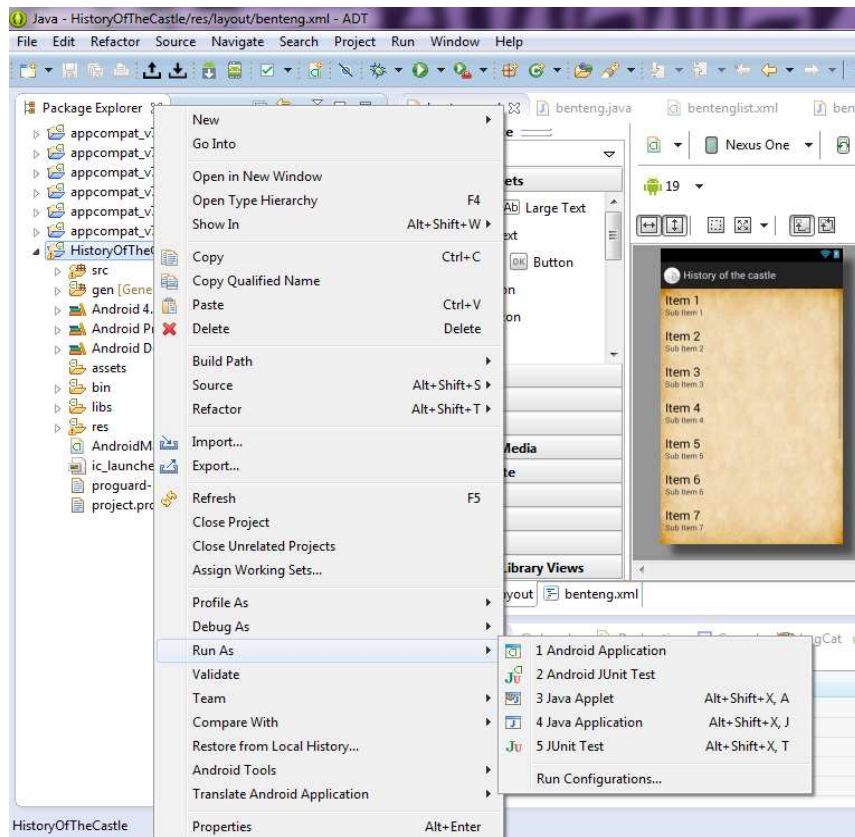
Java - HistoryOfTheCastle/res/layout/benteng.xml - ADT

File Edit Refactor Source Navigate Search Project Run Window Help

Package Explorer

appcompat_v
appcompat_v
appcompat_v
appcompat_v
appcompat_v
appcompat_v
HistoryOfThe
src
gen [Gene
Android 4.
Android P
Android D
assets
bin
libs
res
AndroidM
ic_launche
proguard-
project.pro

HistoryOfTheCastle

New
Go Into
Open in New Window
Open Type Hierarchy F4
Show In Alt+Shift+W
Copy Ctrl+C
Copy Qualified Name
Paste Ctrl+V
Delete Delete
Build Path
Source Alt+Shift+S
Refactor Alt+Shift+T
Import...
Export...
Refresh F5
Close Project
Close Unrelated Projects
Assign Working Sets...
Profile As
Debug As
Run As
Validate
Team
Compare With
Restore from Local History...
Android Tools
Translate Android Application
Properties Alt+Enter

1 Android Application
2 Android JUnit Test
3 Java Applet Alt+Shift+X, A
4 Java Application Alt+Shift+X, J
5 JUnit Test Alt+Shift+X, T
Run Configurations...

benteng.java
bentenglist.xml
ben
Nexus One
19
Large Text
Button
Media
Library Views
ayout
benteng.xml
LogCat

History of the castle
Item 1
Sub Item 1
Item 2
Sub Item 2
Item 3
Sub Item 3
Item 4
Sub Item 4
Item 5
Sub Item 5
Item 6
Sub Item 6
Item 7
Sub Item 7